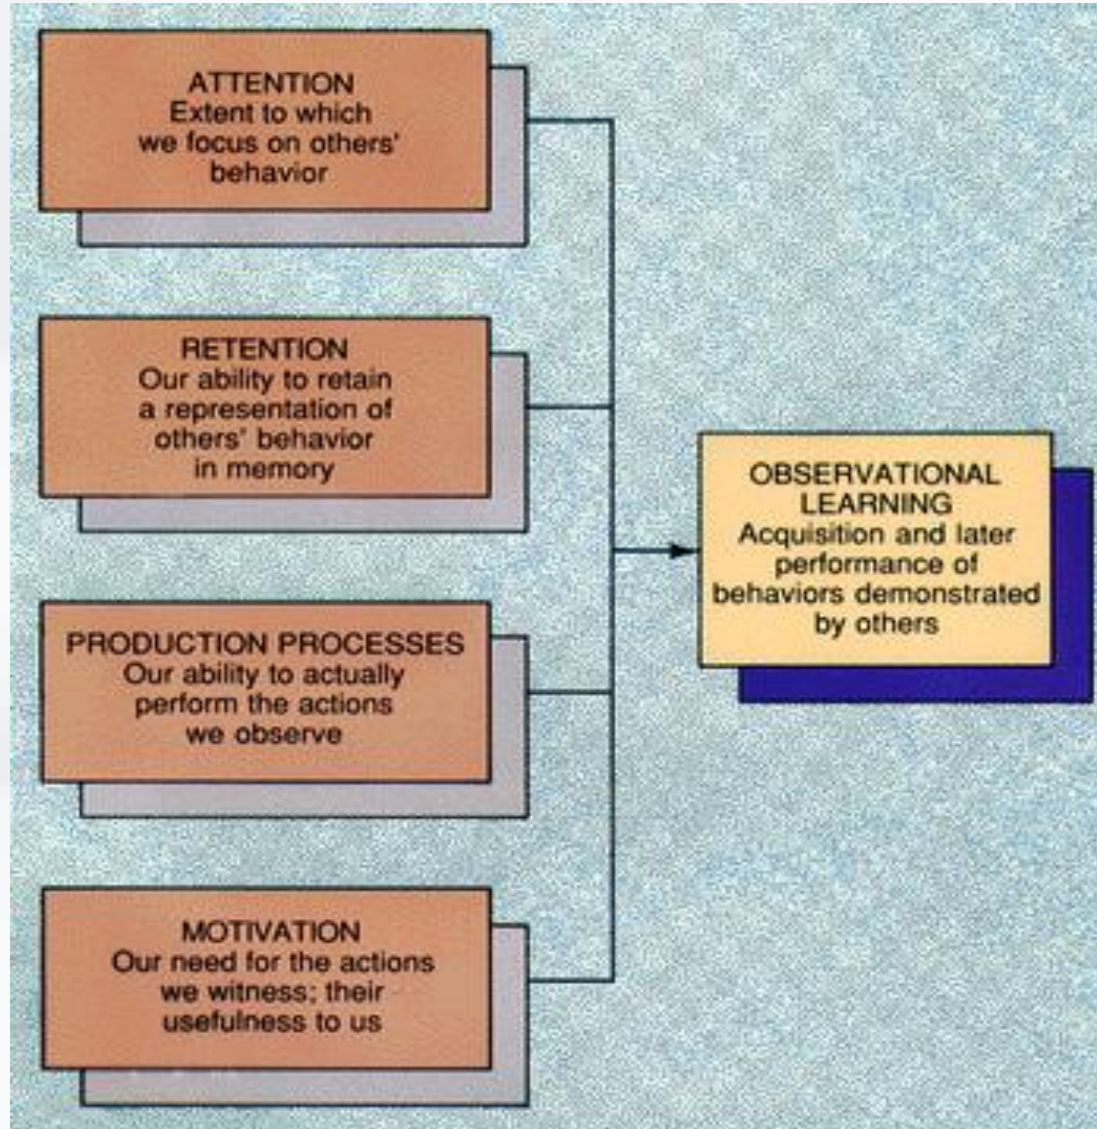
ATTENTION
Extent to which we focus on others' behavior

RETENTION
Our ability to retain a representation of others' behavior in memory

PRODUCTION PROCESSES
Our ability to actually perform the actions we observe

MOTIVATION
Our need for the actions we witness; their usefulness to us

OBSERVATIONAL LEARNING
Acquisition and later performance of behaviors demonstrated by others